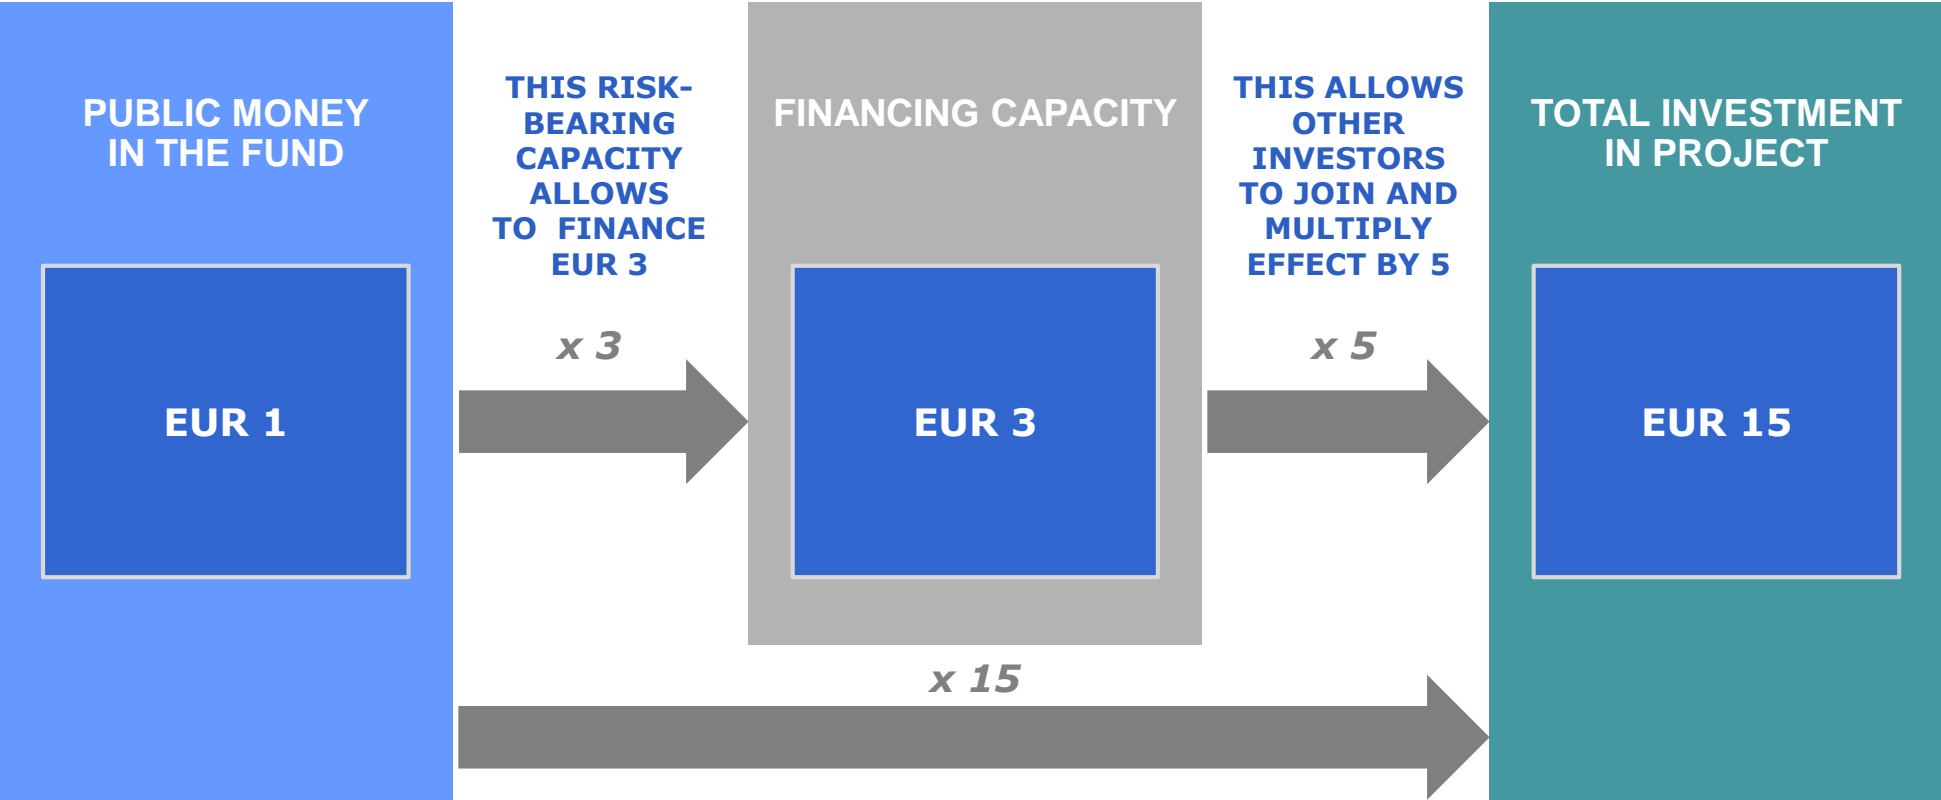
PUBLIC MONEY IN THE FUND

EUR 1

THIS RISK-BEARING CAPACITY ALLOWS TO FINANCE EUR 3

x 3

FINANCING CAPACITY

EUR 3

THIS ALLOWS OTHER INVESTORS TO JOIN AND MULTIPLY EFFECT BY 5

x 5

TOTAL INVESTMENT IN PROJECT

EUR 15

x 15